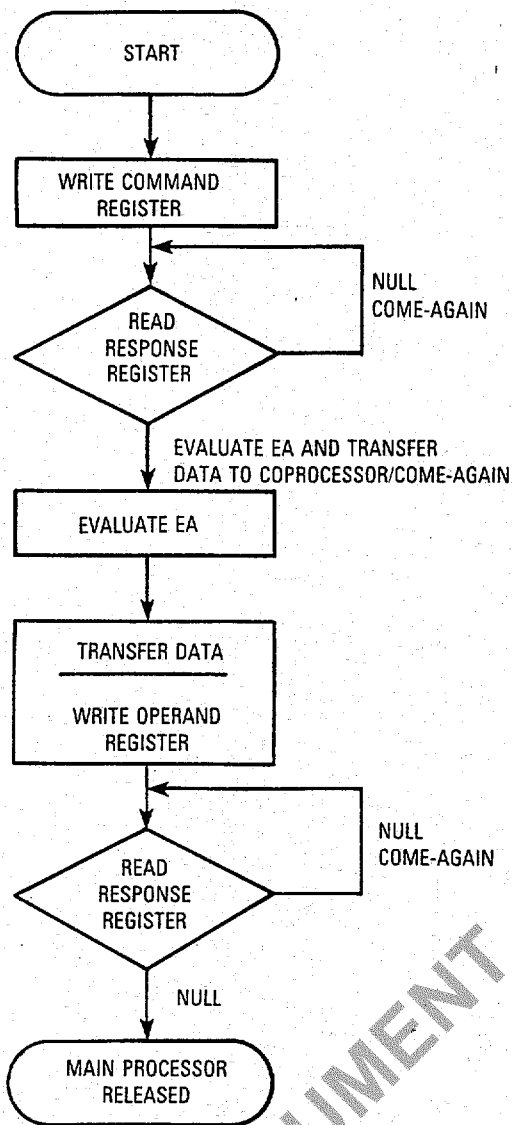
START

WRITE COMMAND REGISTER

NULL COME-AGAIN

READ RESPONSE REGISTER

EVALUATE EA AND TRANSFER DATA TO COPROCESSOR/COME-AGAIN

EVALUATE EA

TRANSFER DATA

WRITE OPERAND REGISTER

NULL COME-AGAIN

READ RESPONSE REGISTER

NULL

MAIN PROCESSOR RELEASED

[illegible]UMENT